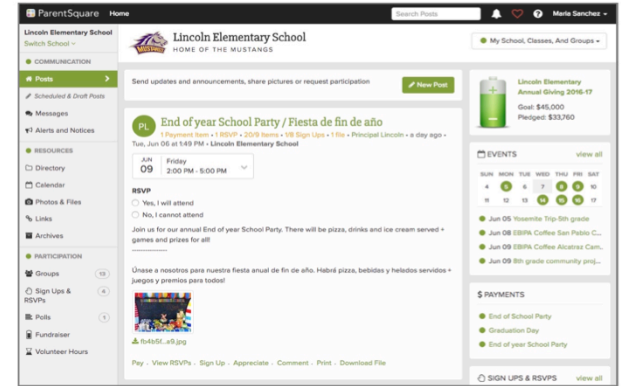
ParentSquare Home

Search Posts

Maria Sanchez

Lincoln Elementary School
Switch School

COMMUNICATION
Posts
Scheduled & Draft Posts
Messages
Alerts and Notices

RESOURCES
Directory
Calendar
Photos & Files
Links
Archives

PARTICIPATION
Groups 13
Sign Ups & RSVPs 4
Polls 1
Fundraiser
Volunteer Hours

Lincoln Elementary School
HOME OF THE MUSTANGS

My School, Classes, And Groups

Send updates and announcements, share pictures or request participation

New Post

PL

End of year School Party / Fiesta de fin de año

1 Payment Item • 1 RSVP • 20/9 Items • 1/8 Sign Ups • 1 file • Principal Lincoln • a day ago • Tue, Jun 06 at 1:49 PM • Lincoln Elementary School

JUN 09 Friday 2:00 PM - 5:00 PM

RSVP
Yes, I will attend
No, I cannot attend

Join us for our annual End of year School Party. There will be pizza, drinks and ice cream served + games and prizes for all!

Únase a nosotros para nuestra fiesta anual de fin de año. Habrá pizza, bebidas y helados servidos + juegos y premios para todos!

fb4b5f...a9.jpg

Pay · View RSVPs · Sign Up · Appreciate · Comment · Print · Download File

Lincoln Elementary Annual Giving 2016-17
Goal: $45,000
Pledged: $33,760

EVENTS view all

SUN MON TUE WED THU FRI SAT
4 5 6 7 8 9 10
11 12 13 14 15 16 17

Jun 05 Yosemite Trip-5th grade
Jun 08 EBIPA Coffee San Pablo C...
Jun 09 EBIPA Coffee Alcatraz Cam...
Jun 09 8th grade community proj...

$ PAYMENTS
End of School Party
Graduation Day
End of year School Party

SIGN UPS & RSVPS view all